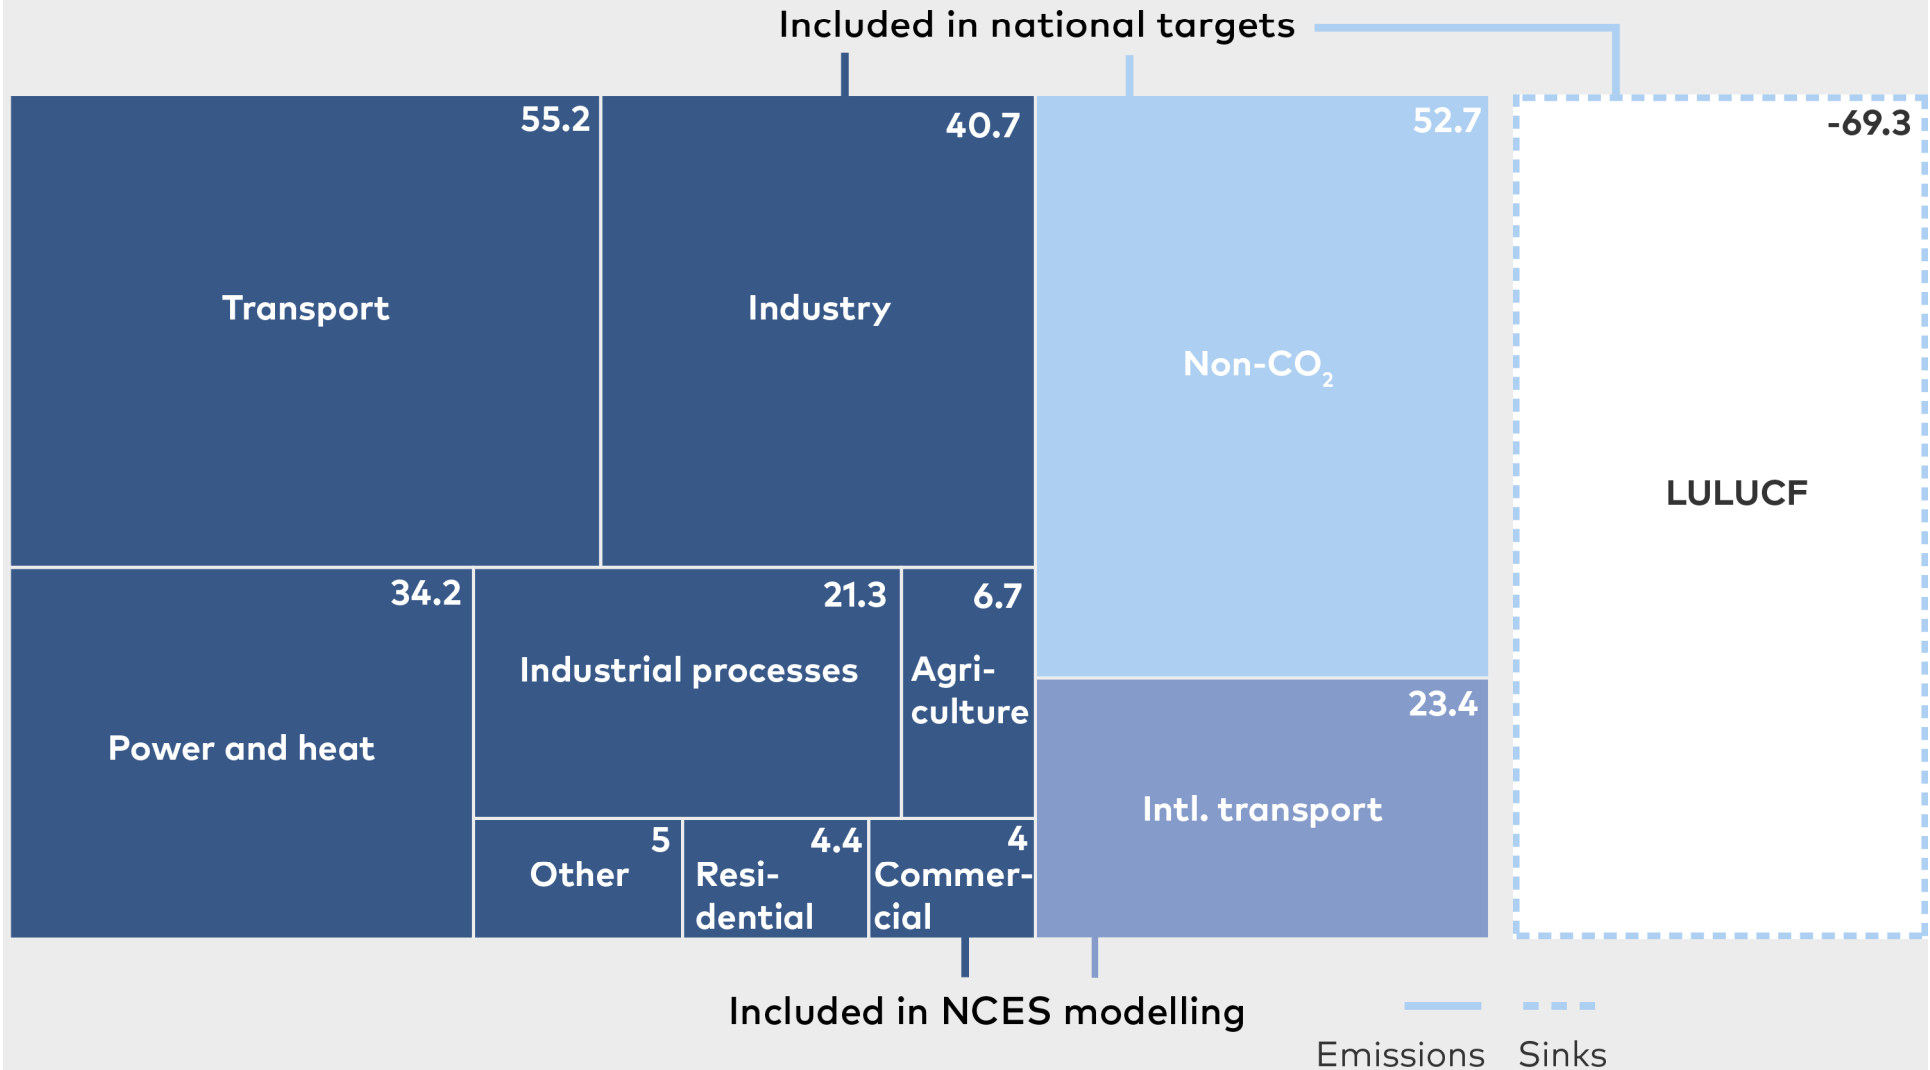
Included in national targets

55.2
Transport

40.7
Industry

52.7
Non-$CO_2$

-69.3
LULUCF

34.2
Power and heat

21.3
Industrial processes

6.7
Agriculture

23.4
Intl. transport

5
Other

4.4
Residential

4
Commercial

Included in NCES modelling

Emissions Sinks